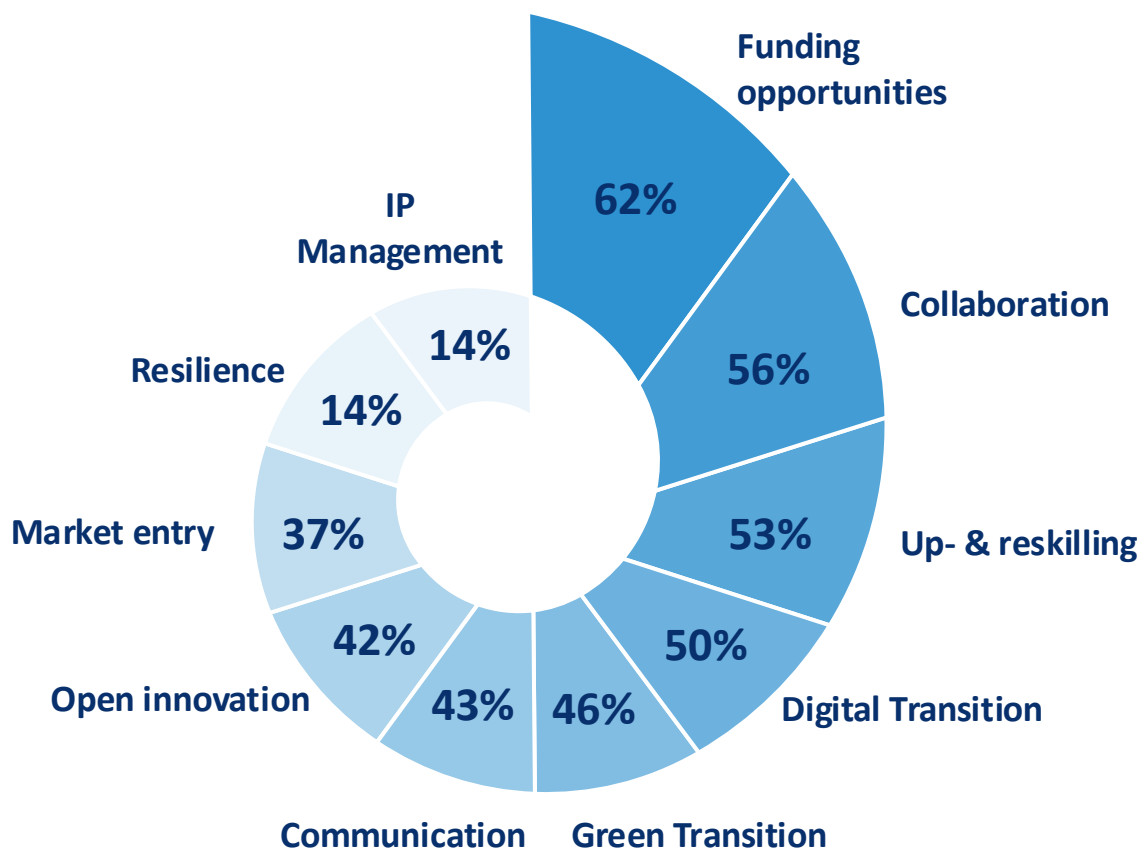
Funding opportunities
62%

Collaboration
56%

Up- & reskilling
53%

Digital Transition
50%

Green Transition
46%

Communication
43%

Open innovation
42%

Market entry
37%

Resilience
14%

IP Management
14%